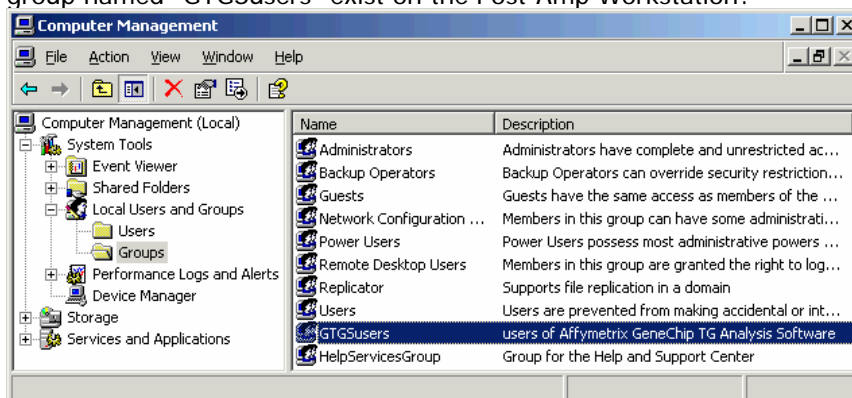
group named "GTGSusers" exist on the Post-Amp Workstation.

Computer Management

File Action View Window Help

Computer Management (Local)
System Tools
Event Viewer
Shared Folders
Local Users and Groups
Users
Groups
Performance Logs and Alerts
Device Manager
Storage
Services and Applications

| Name | Description |
|---|---|
| Administrators | Administrators have complete and unrestricted ac... |
| Backup Operators | Backup Operators can override security restriction... |
| Guests | Guests have the same access as members of the ... |
| Network Configuration ... | Members in this group can have some administrati... |
| Power Users | Power Users possess most administrative powers ... |
| Remote Desktop Users | Members in this group are granted the right to log... |
| Replicator | Supports file replication in a domain |
| Users | Users are prevented from making accidental or int... |
| GTGSusers | users of Affymetrix GeneChip TG Analysis Software |
| HelpServicesGroup | Group for the Help and Support Center |